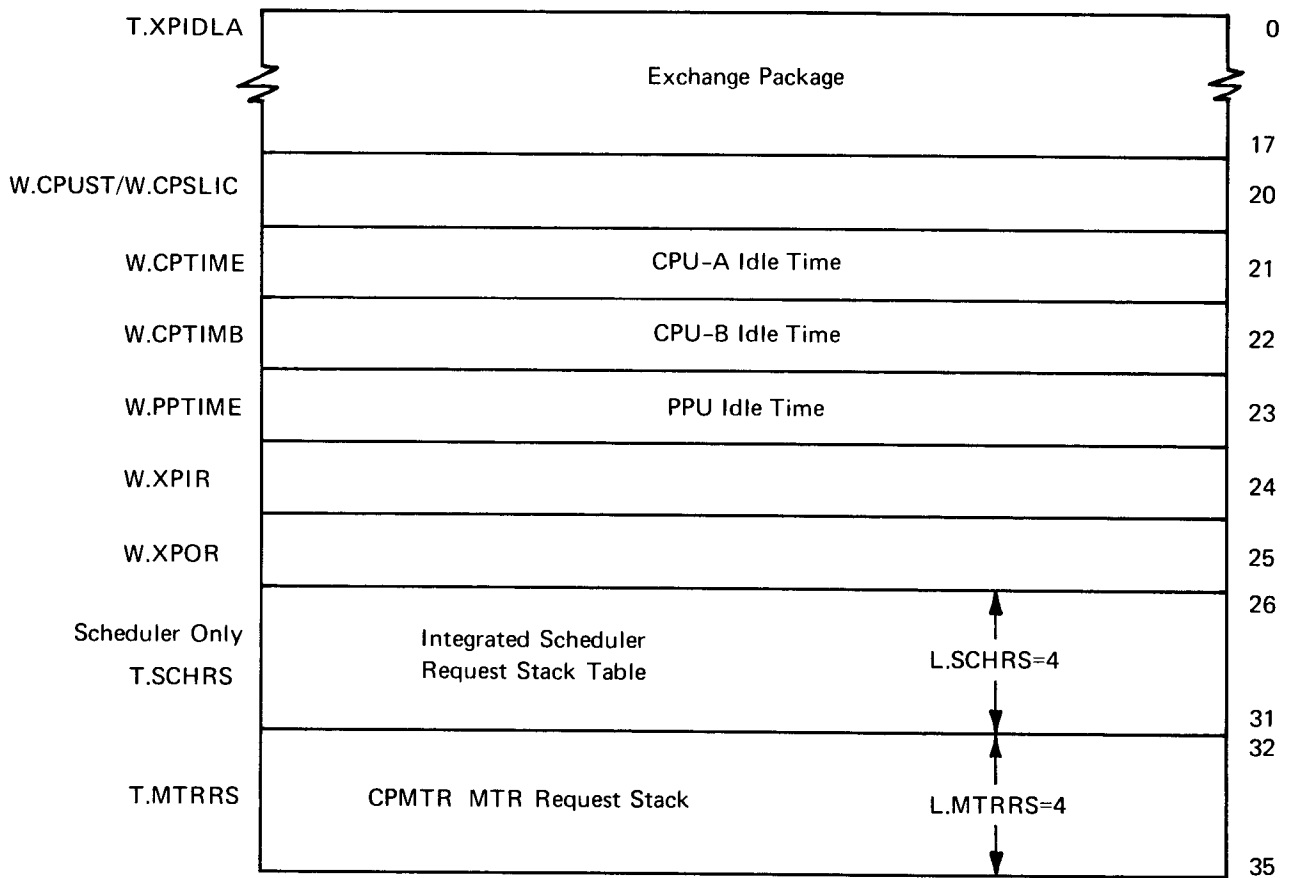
T.XPIDLA

Exchange Package

0

17

W.CPUST/W.CPSLIC

20

W.CPTIME

CPU-A Idle Time

21

W.CPTIMB

CPU-B Idle Time

22

W.PPTIME

PPU Idle Time

23

W.XPIR

24

W.XPOR

25

26

Scheduler Only

T.SCHRS

Integrated Scheduler Request Stack Table

L.SCHRS=4

31

32

T.MTRRS

CPMTR MTR Request Stack

L.MTRRS=4

35